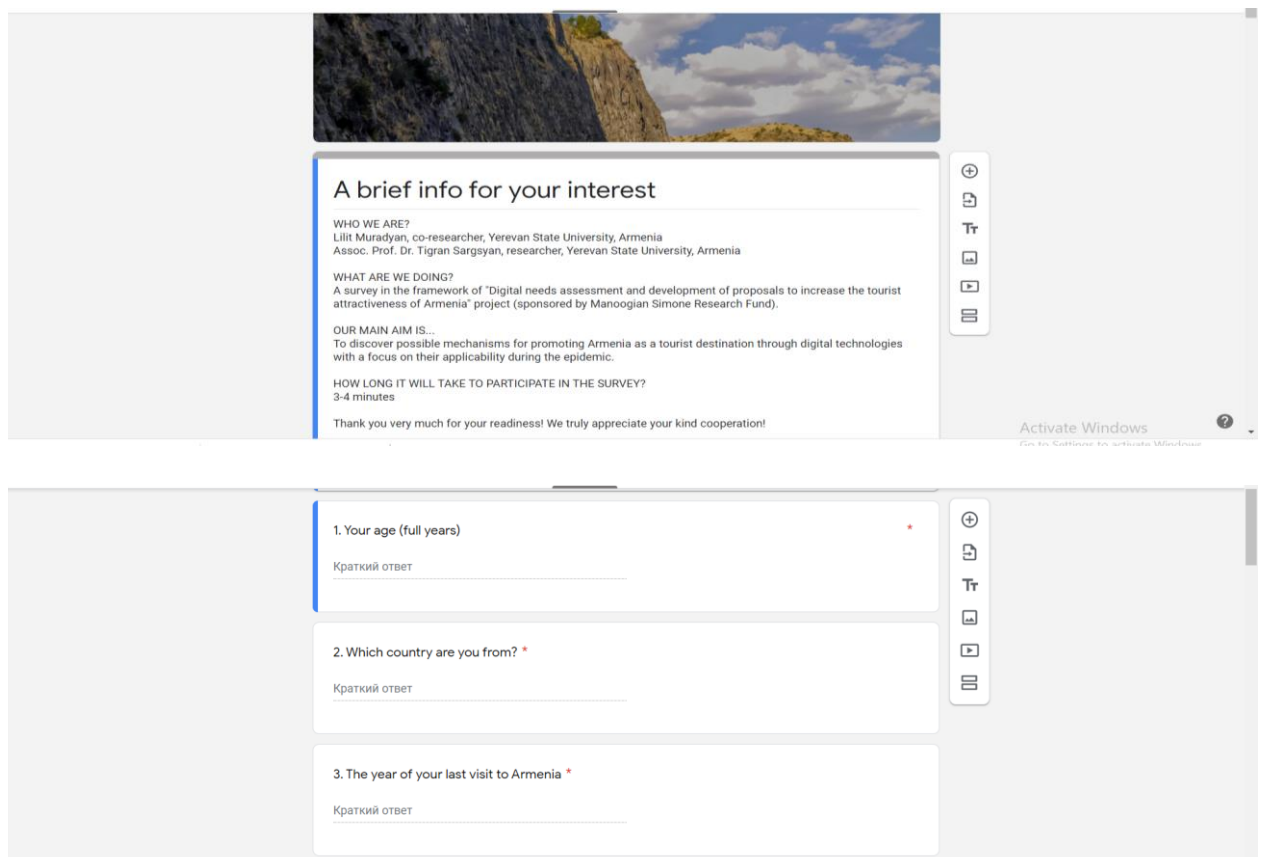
A brief info for your interest

WHO WE ARE?
Lilit Muradyan, co-researcher, Yerevan State University, Armenia
Assoc. Prof. Dr. Tigran Sargsyan, researcher, Yerevan State University, Armenia

WHAT ARE WE DOING?
A survey in the framework of "Digital needs assessment and development of proposals to increase the tourist attractiveness of Armenia" project (sponsored by Manoogian Simone Research Fund).

OUR MAIN AIM IS...
To discover possible mechanisms for promoting Armenia as a tourist destination through digital technologies with a focus on their applicability during the epidemic.

HOW LONG IT WILL TAKE TO PARTICIPATE IN THE SURVEY?
3-4 minutes

Thank you very much for your readiness! We truly appreciate your kind cooperation!

Activate Windows
Go to Settings to activate Windows.

1. Your age (full years) *

Краткий ответ

2. Which country are you from? *

Краткий ответ

3. The year of your last visit to Armenia *

Краткий ответ